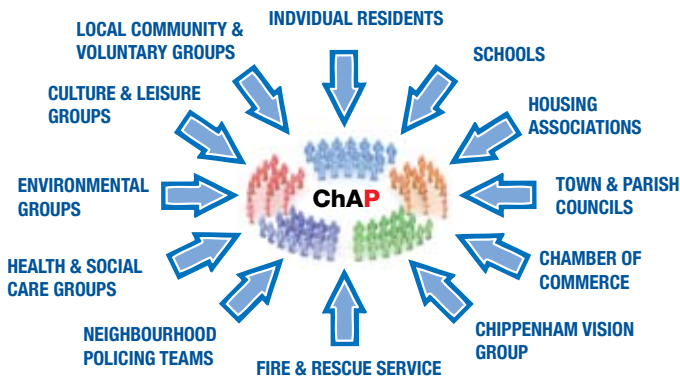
INDVIDUAL RESIDENTS

LOCAL COMMUNITY & VOLUNTARY GROUPS

SCHOOLS

CULTURE & LEISURE GROUPS

HOUSING ASSOCIATIONS

ENVIRONMENTAL GROUPS

ChAP

TOWN & PARISH COUNCILS

HEALTH & SOCIAL CARE GROUPS

CHAMBER OF COMMERCE

NEIGHBOURHOOD POLICING TEAMS

CHIPPENHAM VISION GROUP

FIRE & RESCUE SERVICE